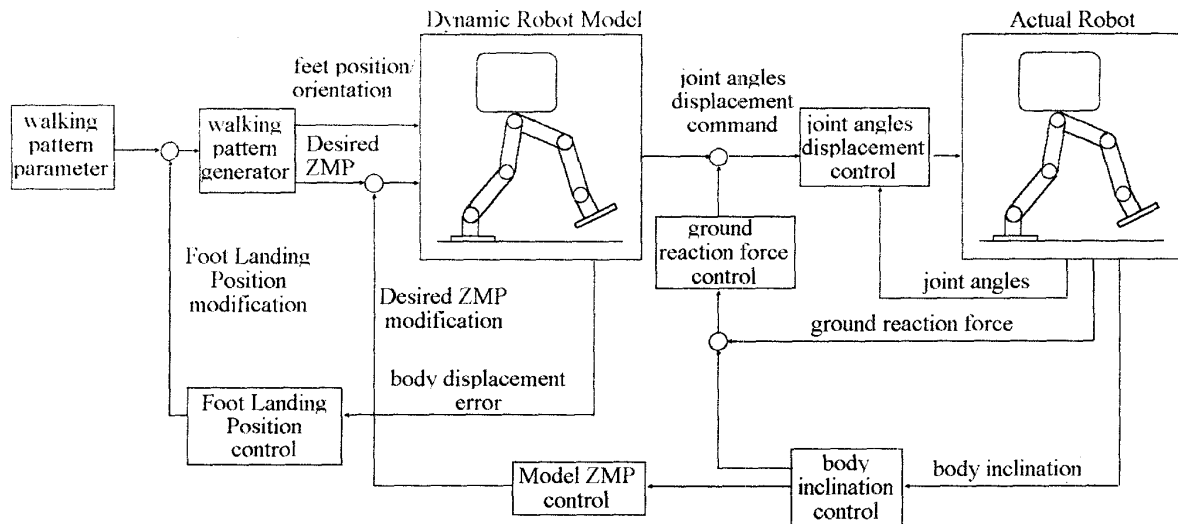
Dynamic Robot Model

Actual Robot

walking pattern parameter

walking pattern generator

feet position/ orientation

Desired ZMP

joint angles displacement command

joint angles displacement control

ground reaction force control

Foot Landing Position modification

Desired ZMP modification

joint angles

ground reaction force

body displacement error

Foot Landing Position control

Model ZMP control

body inclination control

body inclination